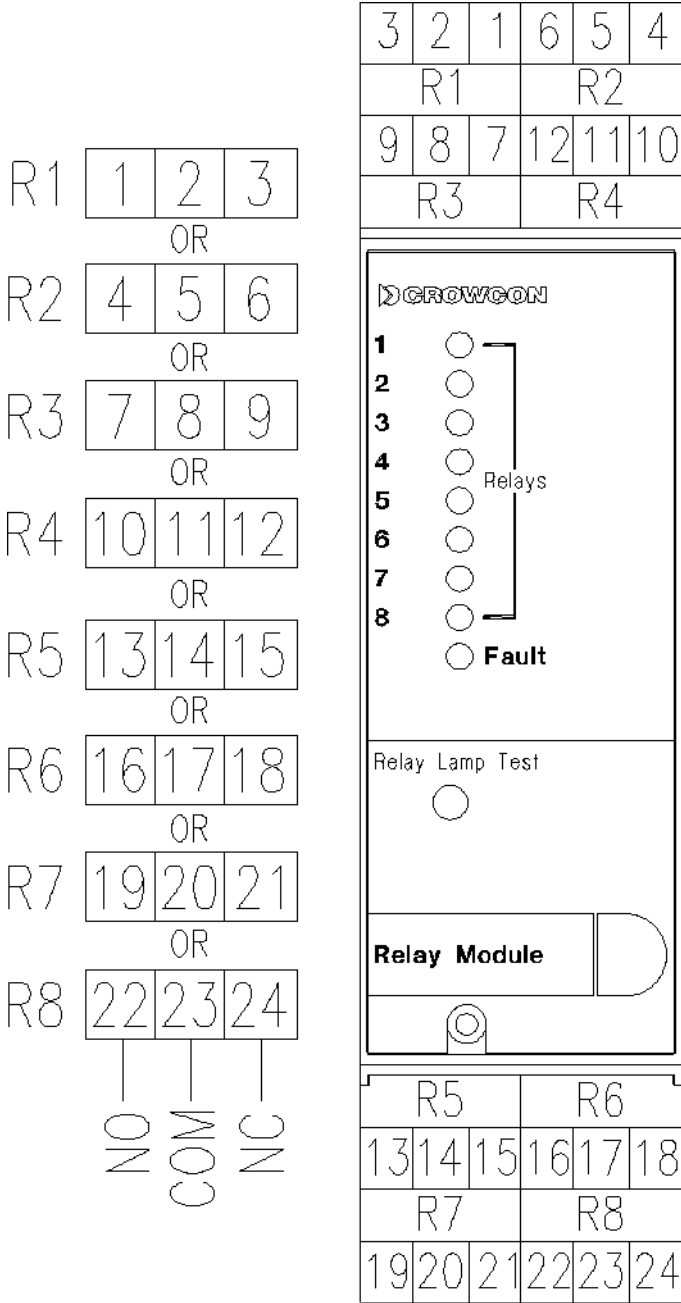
R1 | 1 | 2 | 3
OR
R2 | 4 | 5 | 6
OR
R3 | 7 | 8 | 9
OR
R4 | 10 | 11 | 12
OR
R5 | 13 | 14 | 15
OR
R6 | 16 | 17 | 18
OR
R7 | 19 | 20 | 21
OR
R8 | 22 | 23 | 24

NO COM NC

| 3 | 2 | 1 | 6 | 5 | 4 |
|---|---|---|---|---|---|
| R1 | | | R2 | | |
| 9 | 8 | 7 | 12 | 11 | 10 |
| R3 | | | R4 | | |

CROWCON
1
2
3
4
5
6
7
8
Relays
Fault

Relay Lamp Test

Relay Module

| R5 | | | R6 | | |
|---|---|---|---|---|---|
| 13 | 14 | 15 | 16 | 17 | 18 |
| R7 | | | R8 | | |
| 19 | 20 | 21 | 22 | 23 | 24 |